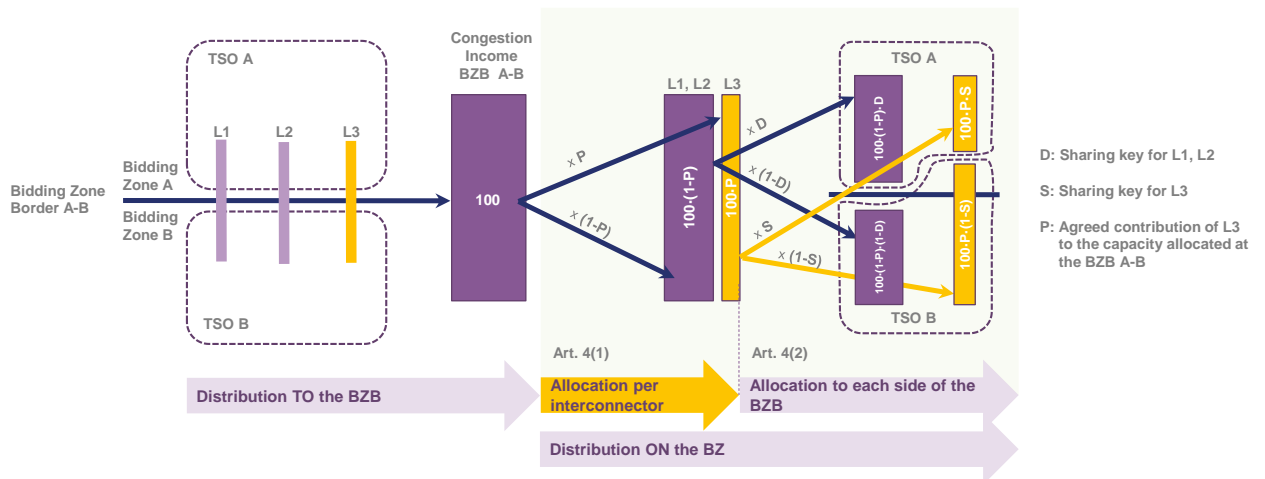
TSO A

L1

L2

L3

Bidding Zone Border A-B

Bidding Zone A

Bidding Zone B

TSO B

Congestion Income BZB A-B

100

x P

x (1-P)

L1, L2

L3

100·(1-P)

100·P

x D

x (1-D)

x S

x (1-S)

TSO A

100·(1-P)·D

100·P·S

100·(1-P)·(1-D)

100·P·(1-S)

TSO B

D: Sharing key for L1, L2

S: Sharing key for L3

P: Agreed contribution of L3 to the capacity allocated at the BZB A-B

Art. 4(1)

Art. 4(2)

Distribution TO the BZB

Allocation per interconnector

Allocation to each side of the BZB

Distribution ON the BZ